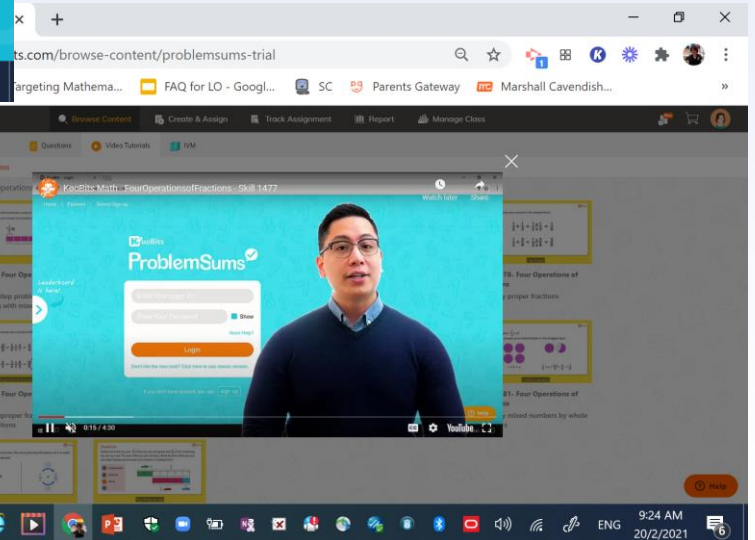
ts.com/browse-content/problemsums-trial

Targeting Mathema... FAQ for LO - Googl... SC Parents Gateway Marshall Cavendish...

Browse Content Create & Assign Track Assignment Report Manage Class

Questions Video Tutorials IVM

KooBits Math - FourOperationsofFractions - Skill 1477

Watch later Share

KooBits
ProblemSums

Leaderboard is here!

Show

Need Help?

Login

78- Four Operations of

proper fractions

81- Four Operations of

mixed numbers by whole

0:15 / 4:30

YouTube

Help

Help

ENG

9:24 AM
20/2/2021

6